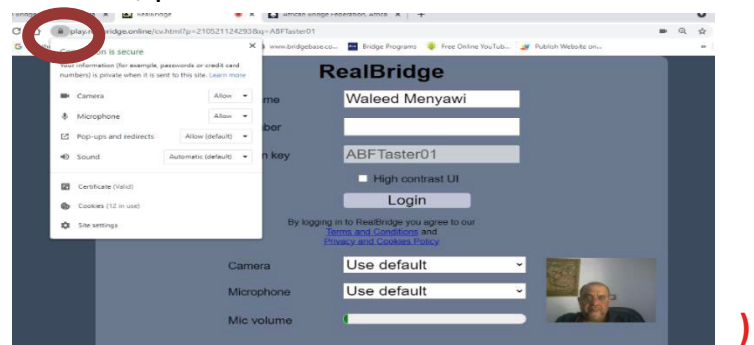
RealBridge
African Bridge Federation, Africa
play.realbridge.online/cv.html?p=210521124293&q=ABFTaster01
www.bridgebase.co... Bridge Programs Free Online YouTub... Publish Website on...
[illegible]ion is secure
Your information (for example, passwords or credit card numbers) is private when it is sent to this site. Learn more
Camera Allow
Microphone Allow
Pop-ups and redirects Allow (default)
Sound Automatic (default)
Certificate (Valid)
Cookies (12 in use)
Site settings

RealBridge
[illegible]me Waleed Menyawi
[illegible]ber
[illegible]n key ABFTaster01
High contrast UI
Login
By logging in to RealBridge you agree to our Terms and Conditions and Privacy and Cookies Policy
Camera Use default
Microphone Use default
Mic volume